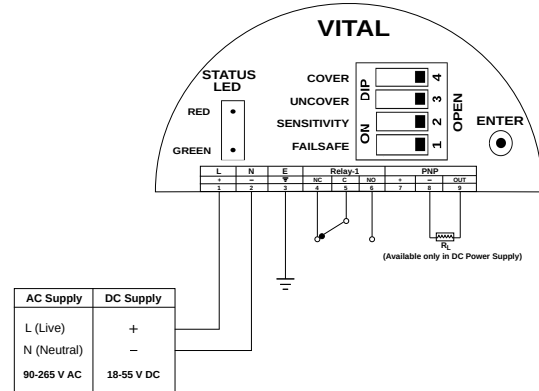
VITAL

STATUS LED

RED

GREEN

COVER

UNCOVER

SENSITIVITY

FAILSAFE

DIP

ON

4

3

2

1

OPEN

ENTER

| L | N | E | Relay-1 | | | PNP | | |
|---|---|---|---|---|---|---|---|---|
| + | – | ⏚ | NC | C | NO | + | – | OUT |
| 1 | 2 | 3 | 4 | 5 | 6 | 7 | 8 | 9 |

$R_L$
(Available only in DC Power Supply)

| AC Supply | DC Supply |
|---|---|
| L (Live) | + |
| N (Neutral) | – |
| 90-265 V AC | 18-55 V DC |